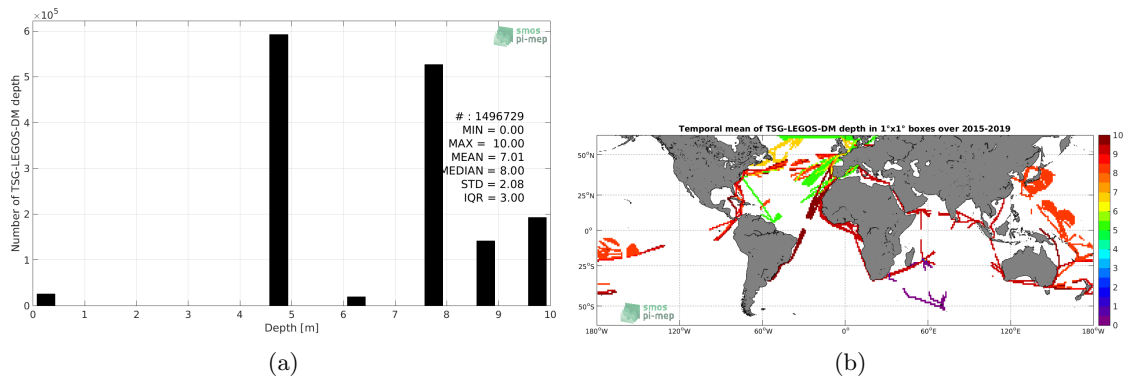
$\times 10^5$
6
5
4
3
2
1
0
Number of TSG-LEGOS-DM depth
smos pi-mep
# : 1496729
MIN = 0.00
MAX = 10.00
MEAN = 7.01
MEDIAN = 8.00
STD = 2.08
IQR = 3.00
0 1 2 3 4 5 6 7 8 9 10
Depth [m]

(a)

Temporal mean of TSG-LEGOS-DM depth in 1°x1° boxes over 2015-2019
50°N
25°N
0°
25°S
50°S
180°W 120°W 60°W 0° 60°E 120°E 180°W
smos pi-mep
10
9
8
7
6
5
4
3
2
1
0

(b)